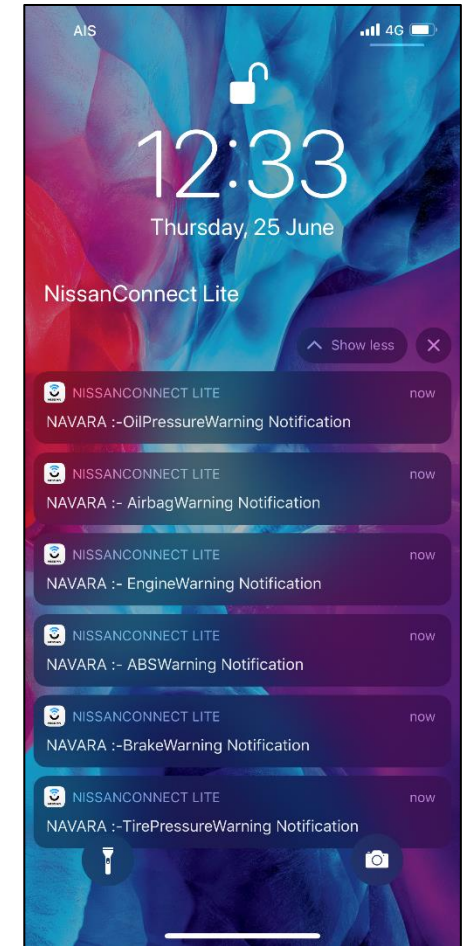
AIS
4G

12:33
Thursday, 25 June

NissanConnect Lite

Show less

NISSANCONNECT LITE
now
NAVARA :-OilPressureWarning Notification

NISSANCONNECT LITE
now
NAVARA :- AirbagWarning Notification

NISSANCONNECT LITE
now
NAVARA :- EngineWarning Notification

NISSANCONNECT LITE
now
NAVARA :- ABSWarning Notification

NISSANCONNECT LITE
now
NAVARA :-BrakeWarning Notification

NISSANCONNECT LITE
now
NAVARA :-TirePressureWarning Notification